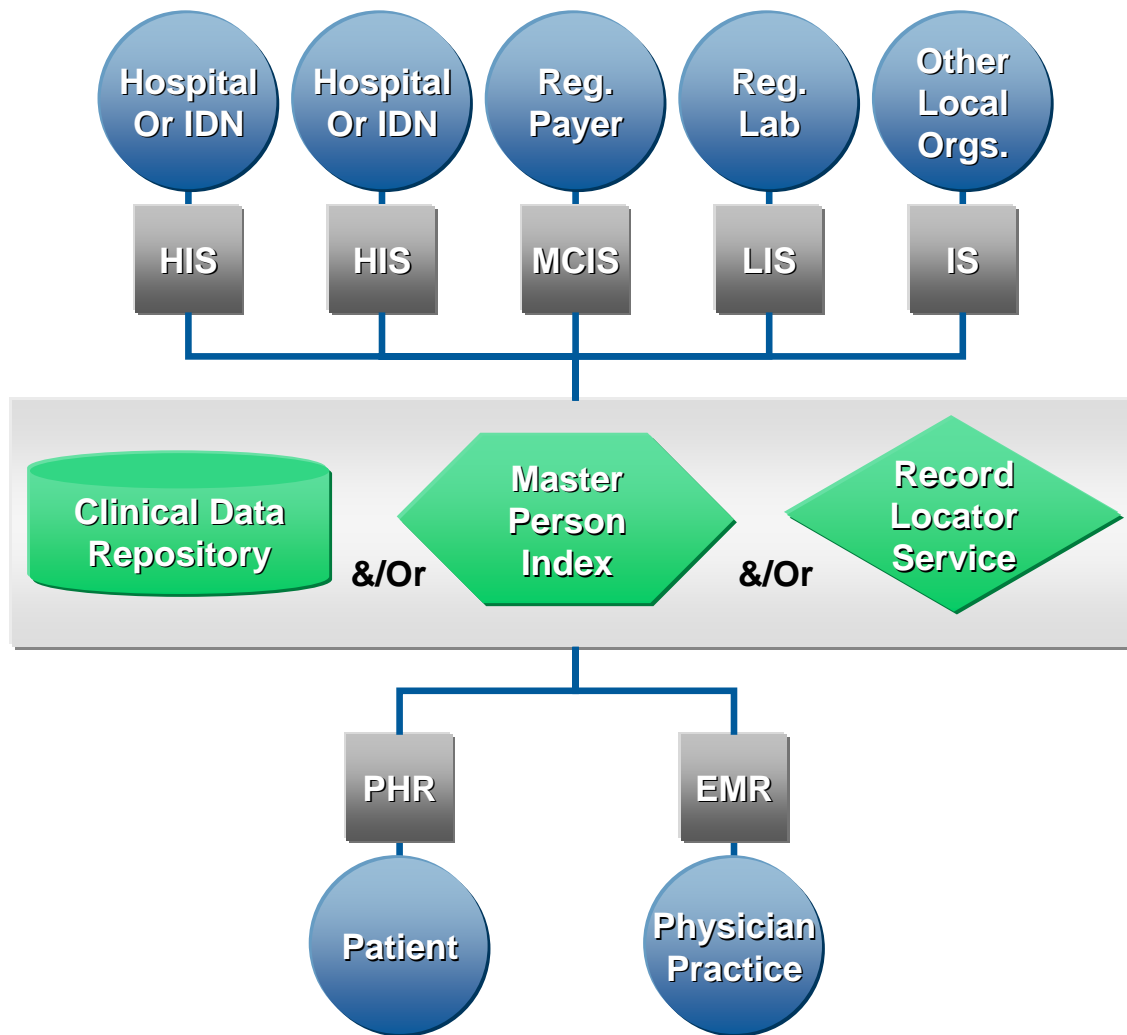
Hospital Or IDN

Hospital Or IDN

Reg. Payer

Reg. Lab

Other Local Orgs.

HIS

HIS

MCIS

LIS

IS

Clinical Data Repository

&/Or

Master Person Index

&/Or

Record Locator Service

PHR

EMR

Patient

Physician Practice